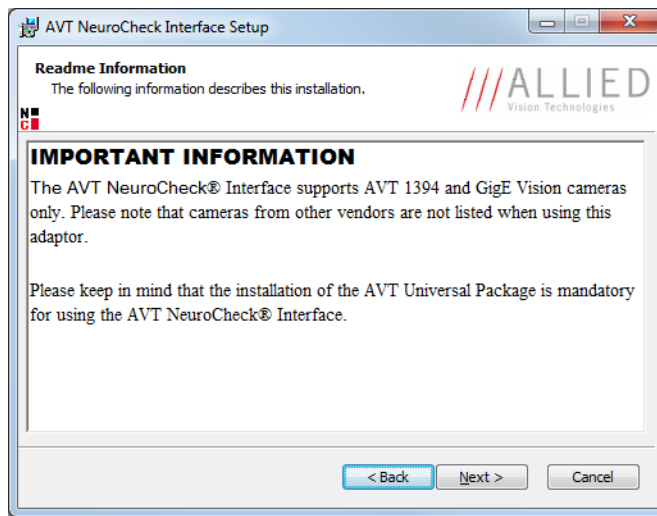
AVT NeuroCheck Interface Setup

Readme Information
The following information describes this installation.

///ALLIED
Vision Technologies

N
C

IMPORTANT INFORMATION
The AVT NeuroCheck® Interface supports AVT 1394 and GigE Vision cameras only. Please note that cameras from other vendors are not listed when using this adaptor.

Please keep in mind that the installation of the AVT Universal Package is mandatory for using the AVT NeuroCheck® Interface.

< Back
Next >
Cancel